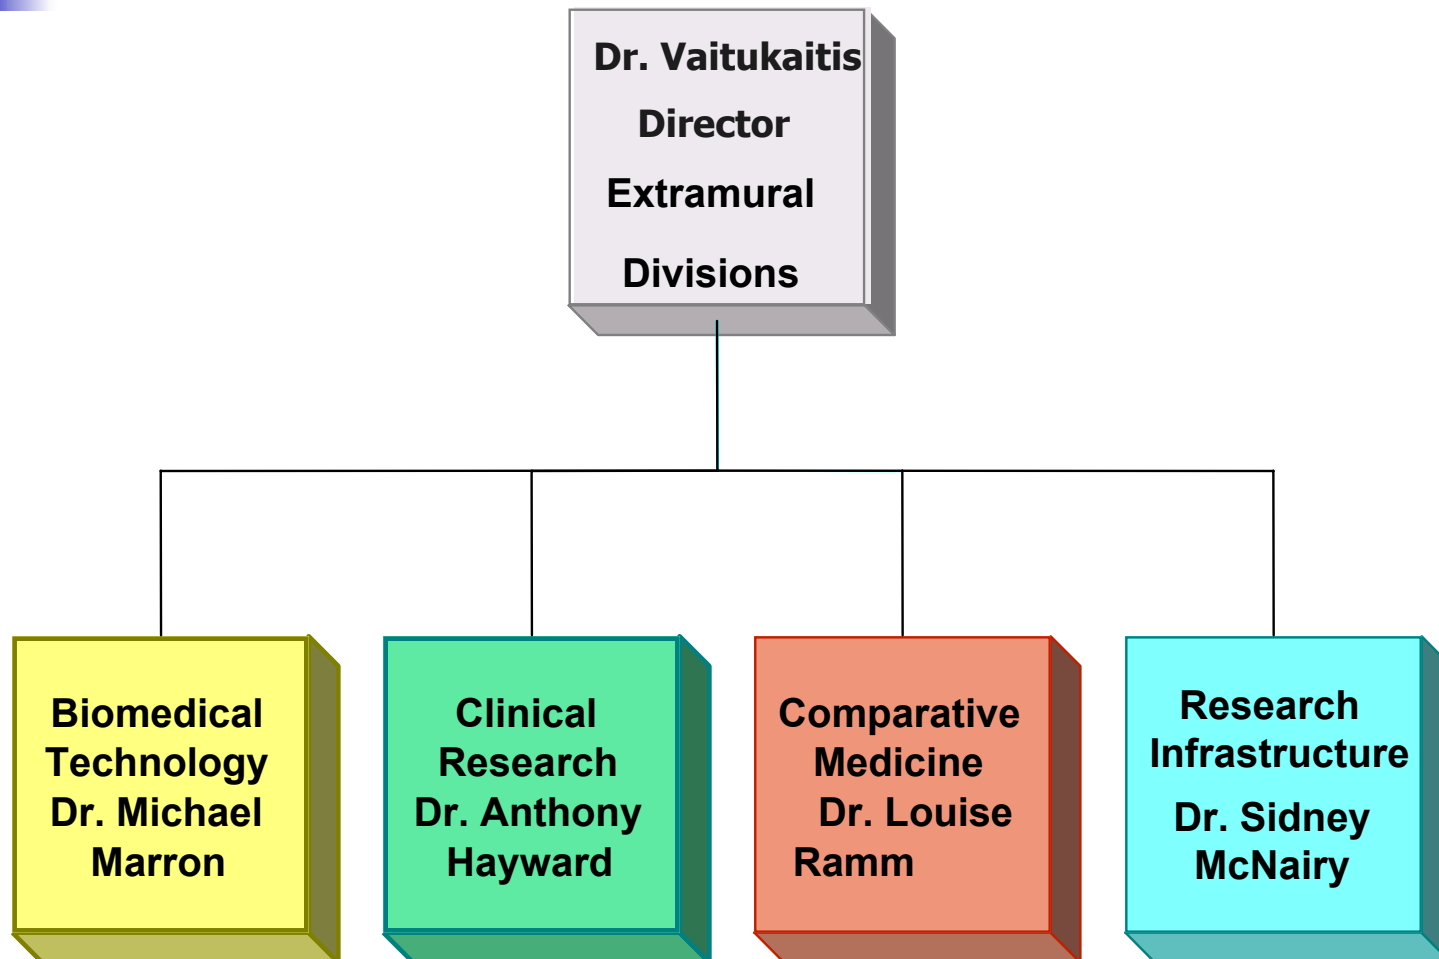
Dr. Vaitukaitis
Director
Extramural
Divisions

Biomedical Technology Dr. Michael Marron

Clinical Research Dr. Anthony Hayward

Comparative Medicine Dr. Louise Ramm

Research Infrastructure
Dr. Sidney McNairy